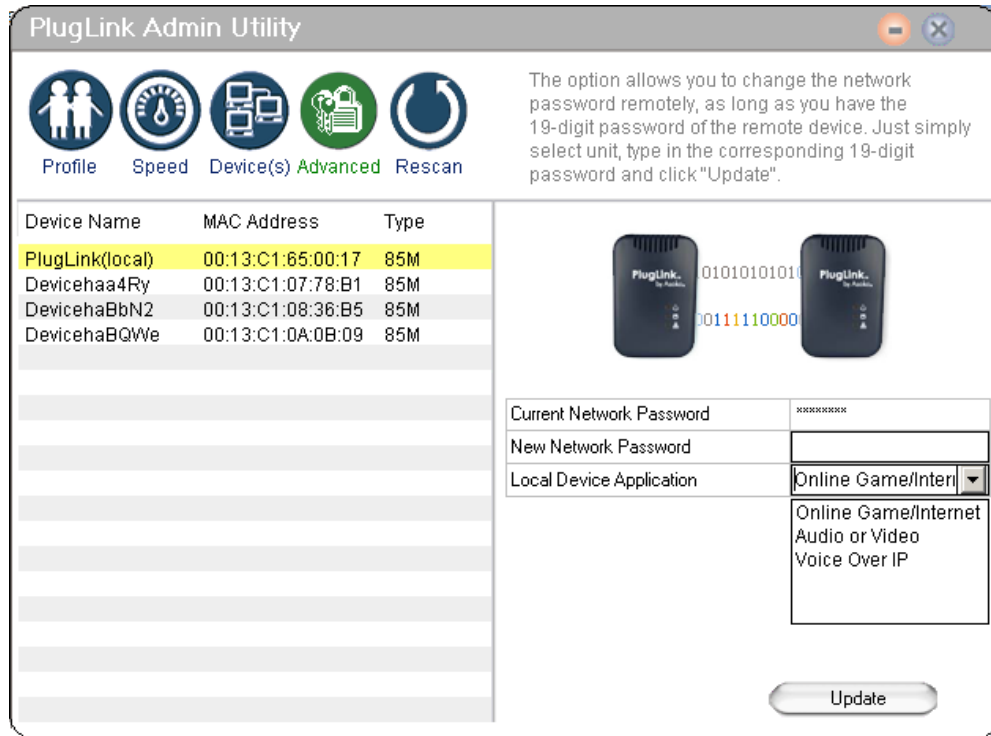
PlugLink Admin Utility

Profile Speed Device(s) Advanced Rescan

The option allows you to change the network password remotely, as long as you have the 19-digit password of the remote device. Just simply select unit, type in the corresponding 19-digit password and click "Update".

| Device Name | MAC Address | Type |
|---|---|---|
| PlugLink(local) | 00:13:C1:65:00:17 | 85M |
| Devicehaa4Ry | 00:13:C1:07:78:B1 | 85M |
| DevicehaBbN2 | 00:13:C1:08:36:B5 | 85M |
| DevicehaBQWe | 00:13:C1:0A:0B:09 | 85M |

PlugLink by Aztech 01010101010 00111110000 PlugLink by Aztech

| Current Network Password | ******** |
|---|---|
| New Network Password | |
| Local Device Application | Online Game/Intern |

Online Game/Internet
Audio or Video
Voice Over IP

Update